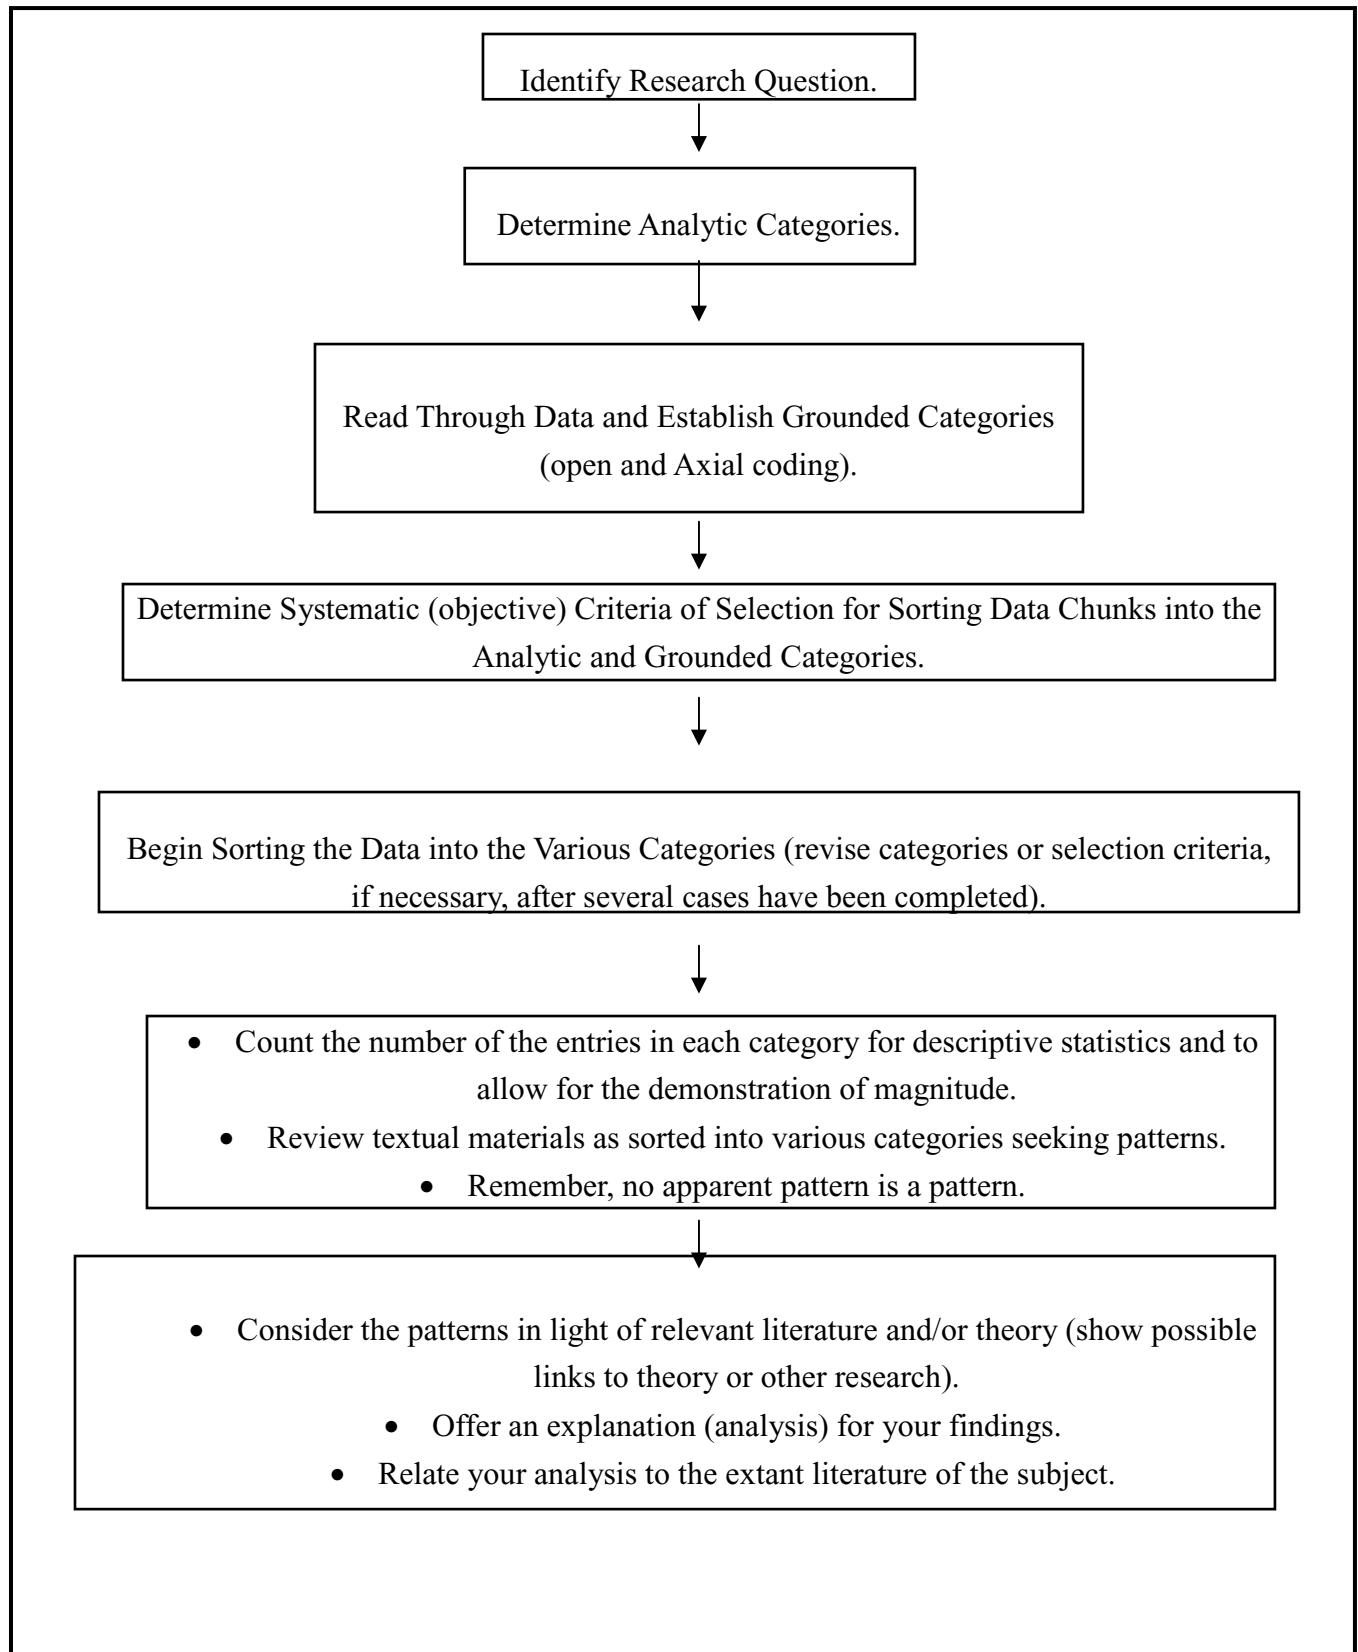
Identify Research Question.

Determine Analytic Categories.

Read Through Data and Establish Grounded Categories (open and Axial coding).

Determine Systematic (objective) Criteria of Selection for Sorting Data Chunks into the Analytic and Grounded Categories.

Begin Sorting the Data into the Various Categories (revise categories or selection criteria, if necessary, after several cases have been completed).

- Count the number of the entries in each category for descriptive statistics and to allow for the demonstration of magnitude.
- Review textual materials as sorted into various categories seeking patterns.
- Remember, no apparent pattern is a pattern.

- Consider the patterns in light of relevant literature and/or theory (show possible links to theory or other research).
- Offer an explanation (analysis) for your findings.
- Relate your analysis to the extant literature of the subject.